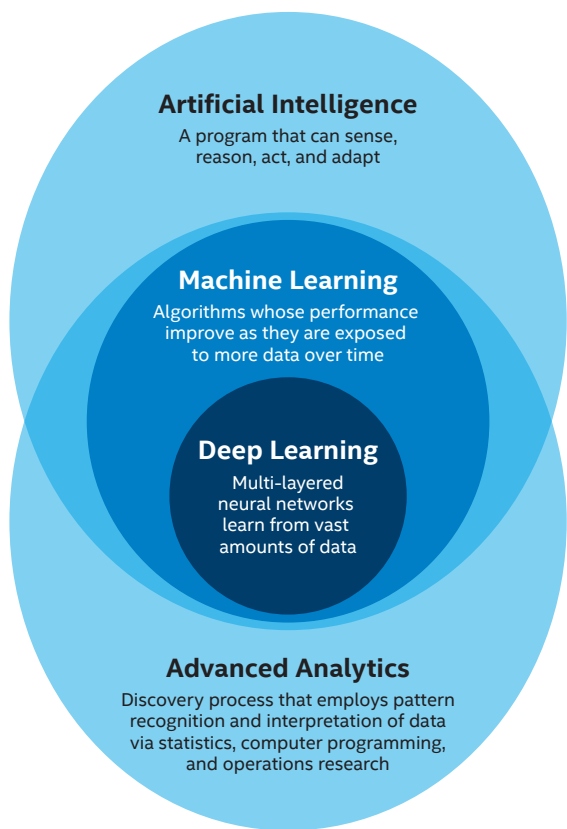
Artificial Intelligence
A program that can sense, reason, act, and adapt

Machine Learning
Algorithms whose performance improve as they are exposed to more data over time

Deep Learning
Multi-layered neural networks learn from vast amounts of data

Advanced Analytics
Discovery process that employs pattern recognition and interpretation of data via statistics, computer programming, and operations research